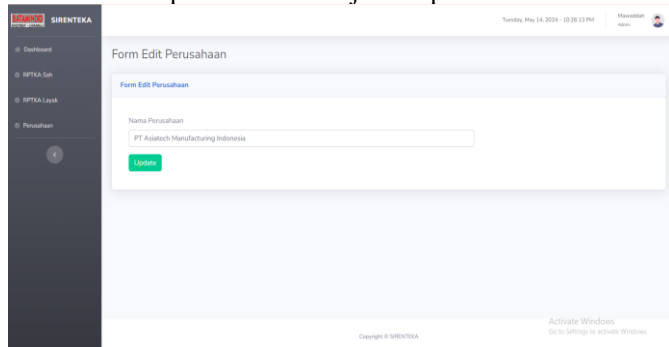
BATAMINDO SIRENTEKA

Dashboard
RPTKA Sah
RPTKA Layak
Perusahaan

Tuesday, May 14, 2024 - 10:26:13 PM
Mawaddah
Admin

Form Edit Perusahaan

Form Edit Perusahaan

Nama Perusahaan
PT Asiatech Manufacturing Indonesia
Update

Copyright © SIRENTEKA

Activate Windows
Go to Settings to activate Windows.